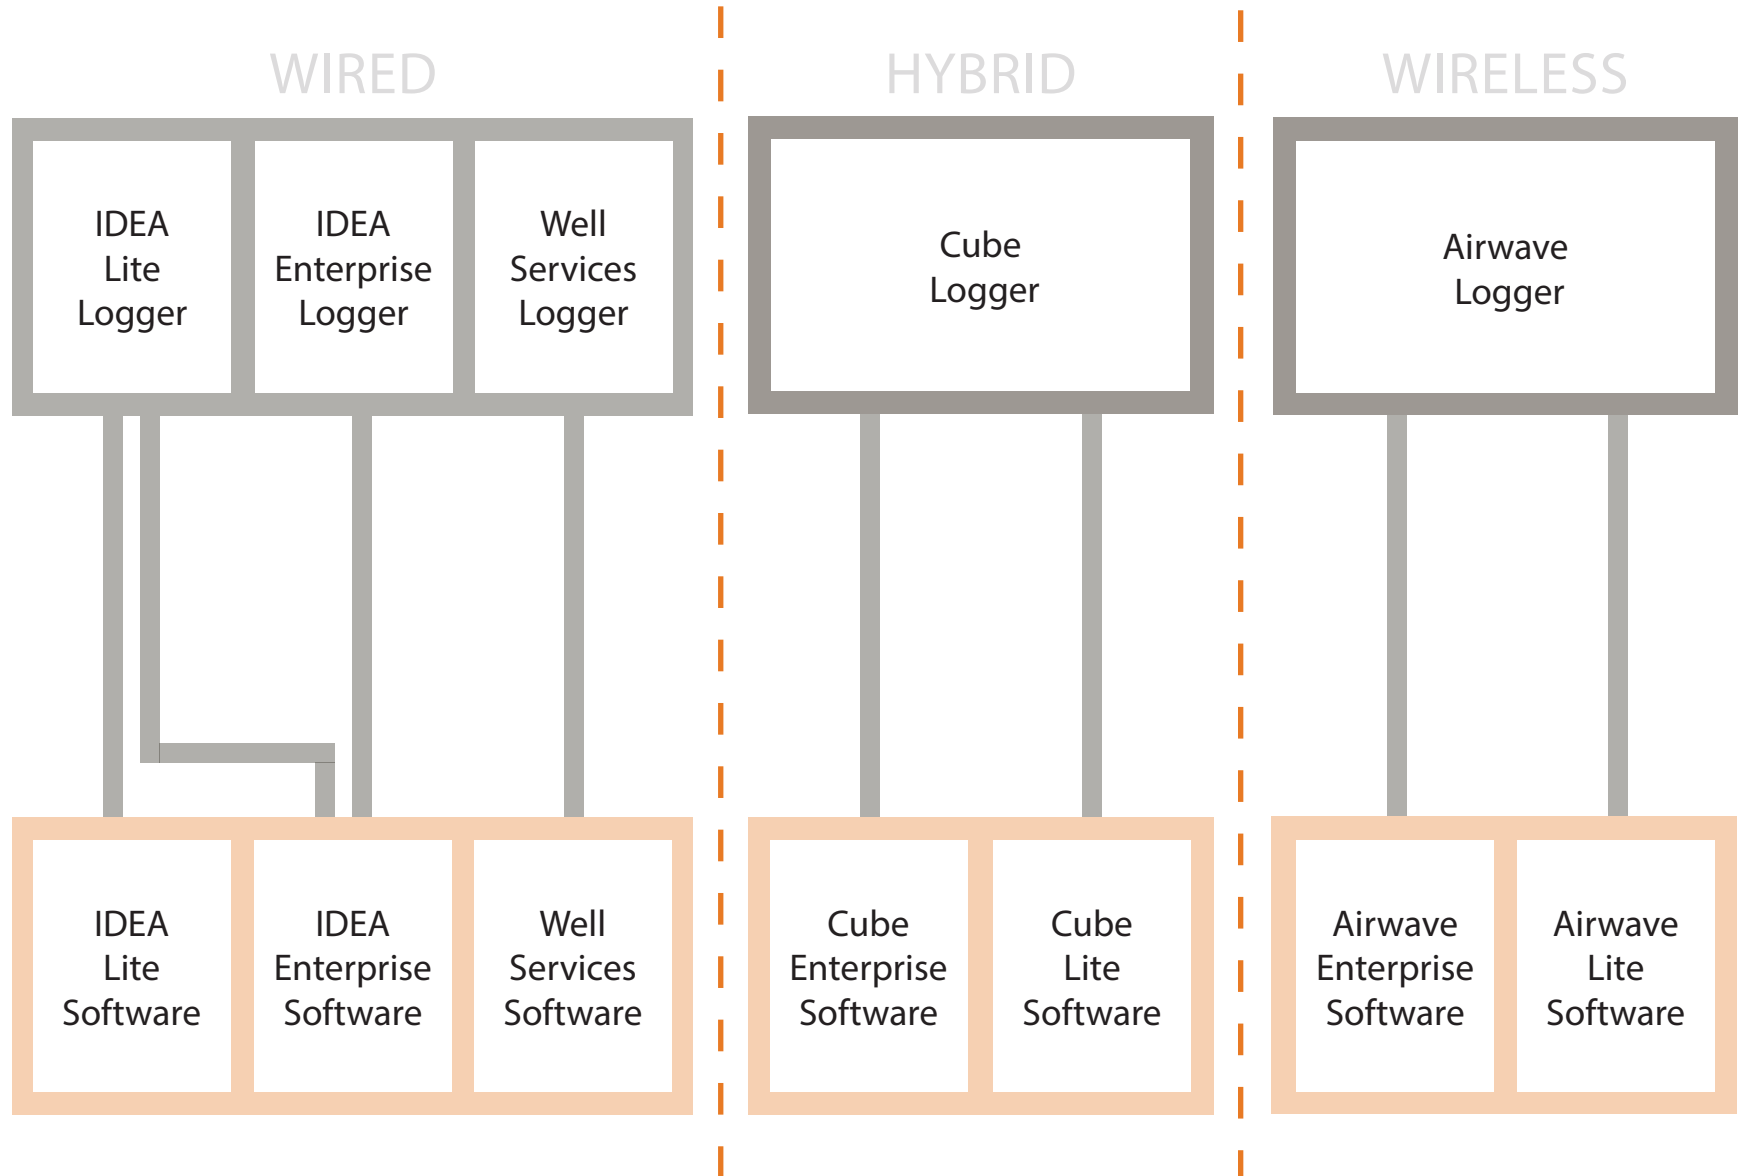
WIRED

IDEA Lite Logger

IDEA Enterprise Logger

Well Services Logger

IDEA Lite Software

IDEA Enterprise Software

Well Services Software

HYBRID

Cube Logger

Cube Enterprise Software

Cube Lite Software

WIRELESS

Airwave Logger

Airwave Enterprise Software

Airwave Lite Software